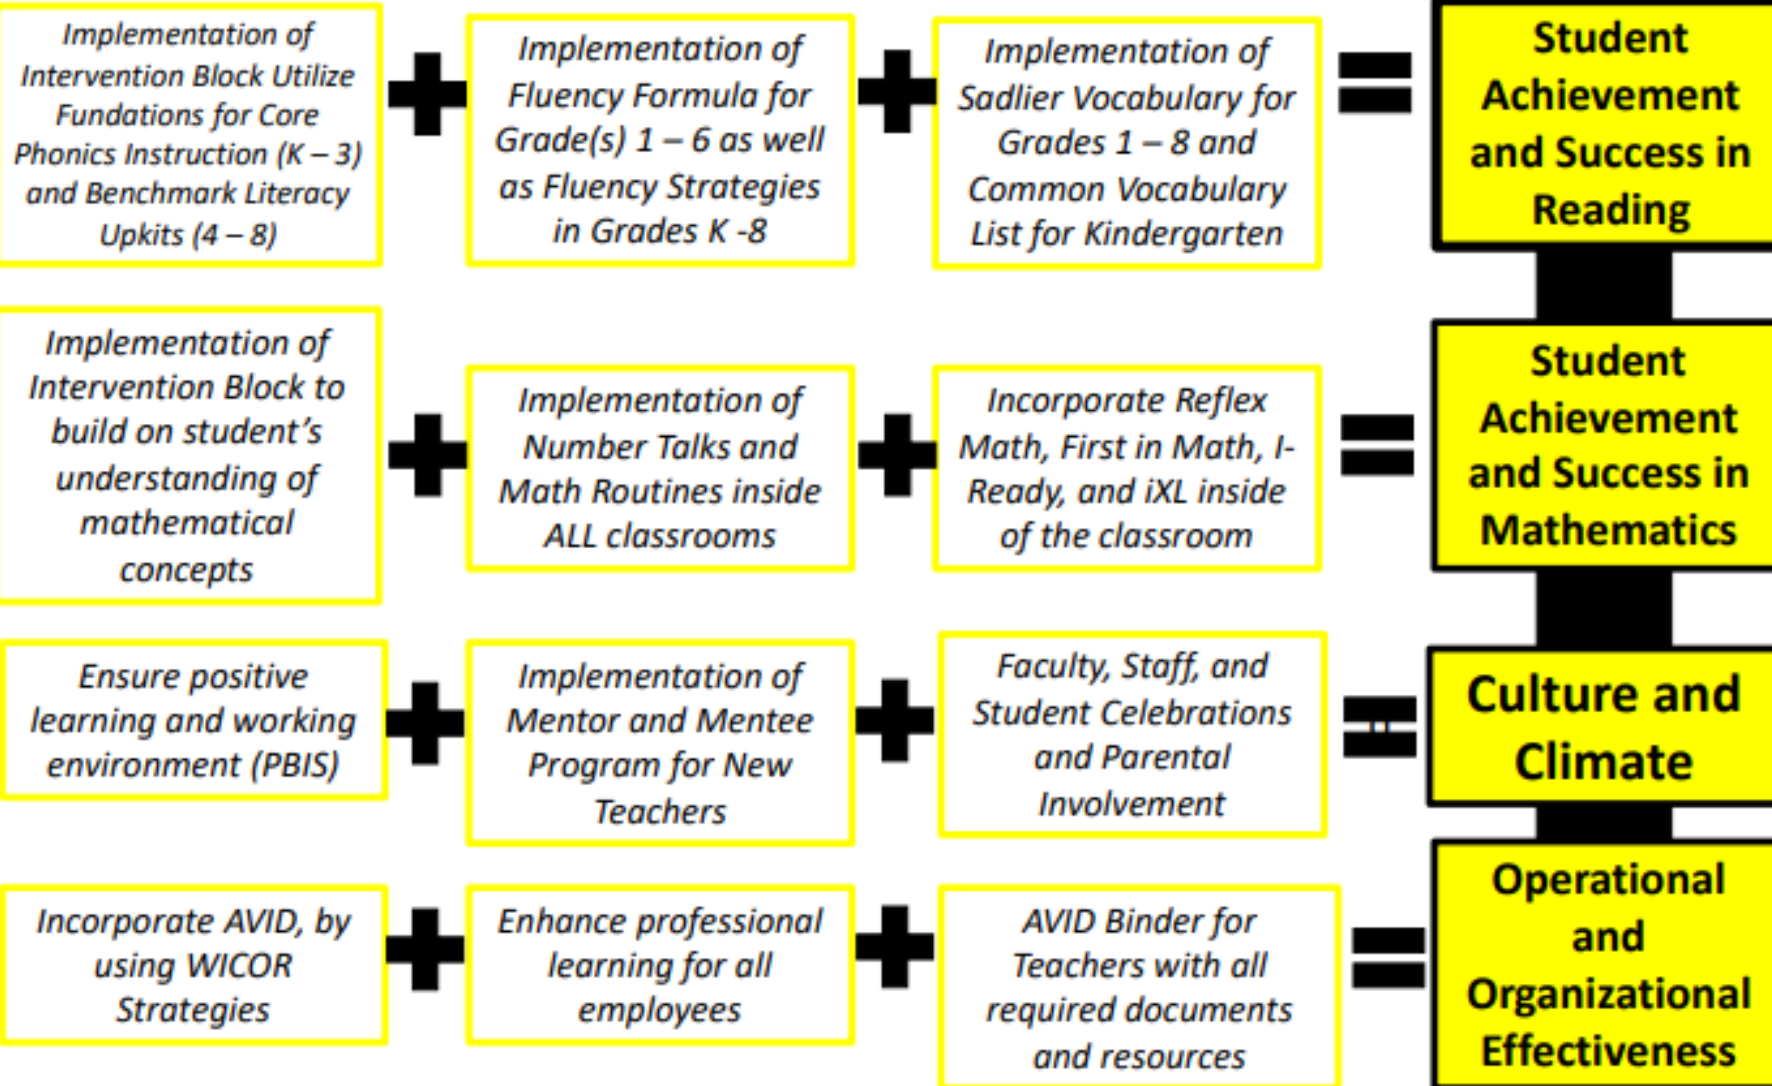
Implementation of Intervention Block Utilize Fundations for Core Phonics Instruction (K – 3) and Benchmark Literacy Upkits (4 – 8)

Implementation of Fluency Formula for Grade(s) 1 – 6 as well as Fluency Strategies in Grades K -8

Implementation of Sadlier Vocabulary for Grades 1 – 8 and Common Vocabulary List for Kindergarten

Student Achievement and Success in Reading

Implementation of Intervention Block to build on student's understanding of mathematical concepts

Implementation of Number Talks and Math Routines inside ALL classrooms

Incorporate Reflex Math, First in Math, I-Ready, and iXL inside of the classroom

Student Achievement and Success in Mathematics

Ensure positive learning and working environment (PBIS)

Implementation of Mentor and Mentee Program for New Teachers

Faculty, Staff, and Student Celebrations and Parental Involvement

Culture and Climate

Incorporate AVID, by using WICOR Strategies

Enhance professional learning for all employees

AVID Binder for Teachers with all required documents and resources

Operational and Organizational Effectiveness